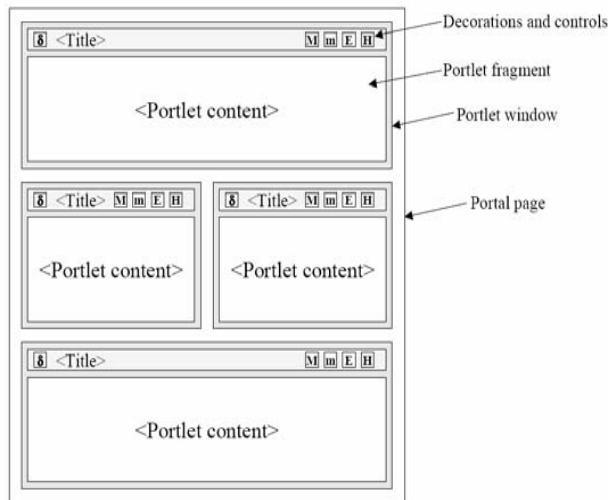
δ <Title> M m E H

<Portlet content>

Decorations and controls

Portlet fragment

Portlet window

δ <Title> M m E H

<Portlet content>

δ <Title> M m E H

<Portlet content>

Portal page

δ <Title> M m E H

<Portlet content>